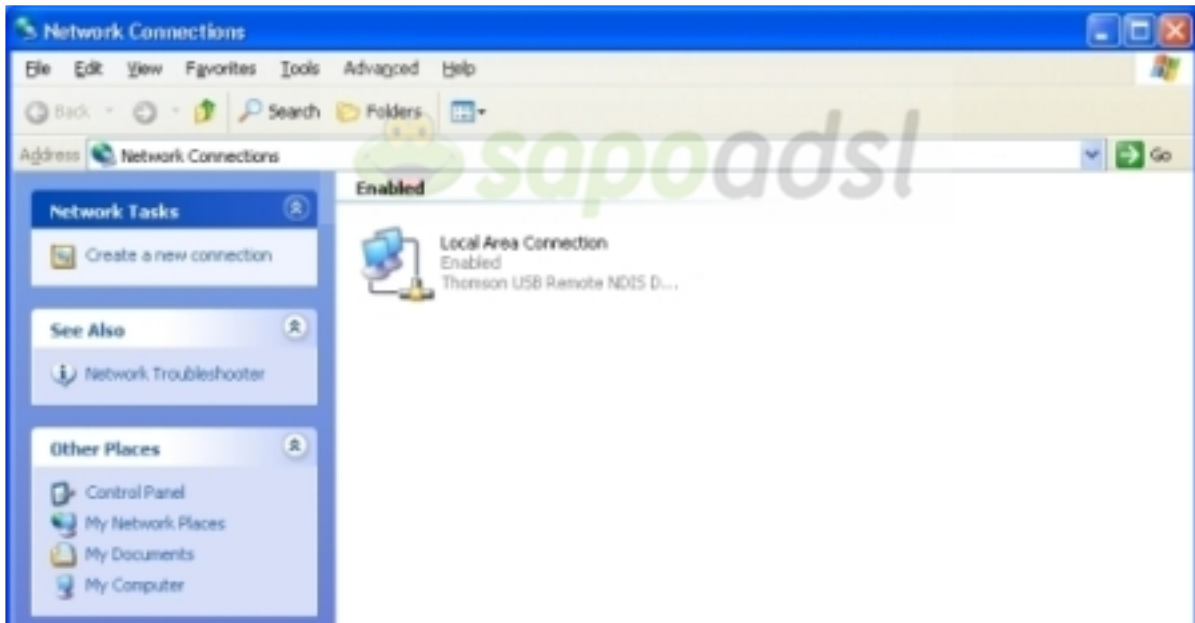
Network Connections

File Edit View Favorites Tools Advanced Help

Back Search Folders

Address Network Connections

Go

sapoadsl

Network Tasks

Create a new connection

See Also

Network Troubleshooter

Other Places

Control Panel
My Network Places
My Documents
My Computer

Enabled

Local Area Connection
Enabled
Thomson USB Remote NDIS D...